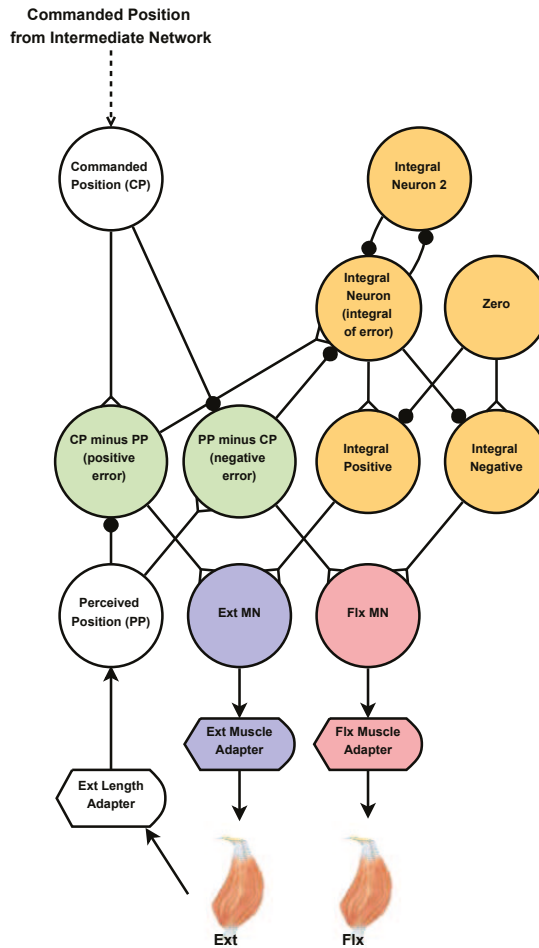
Commanded Position from Intermediate Network

Commanded Position (CP)

Integral Neuron 2

Integral Neuron (integral of error)

Zero

CP minus PP (positive error)

PP minus CP (negative error)

Integral Positive

Integral Negative

Perceived Position (PP)

Ext MN

Flx MN

Ext Muscle Adapter

Flx Muscle Adapter

Ext Length Adapter

Ext

Flx